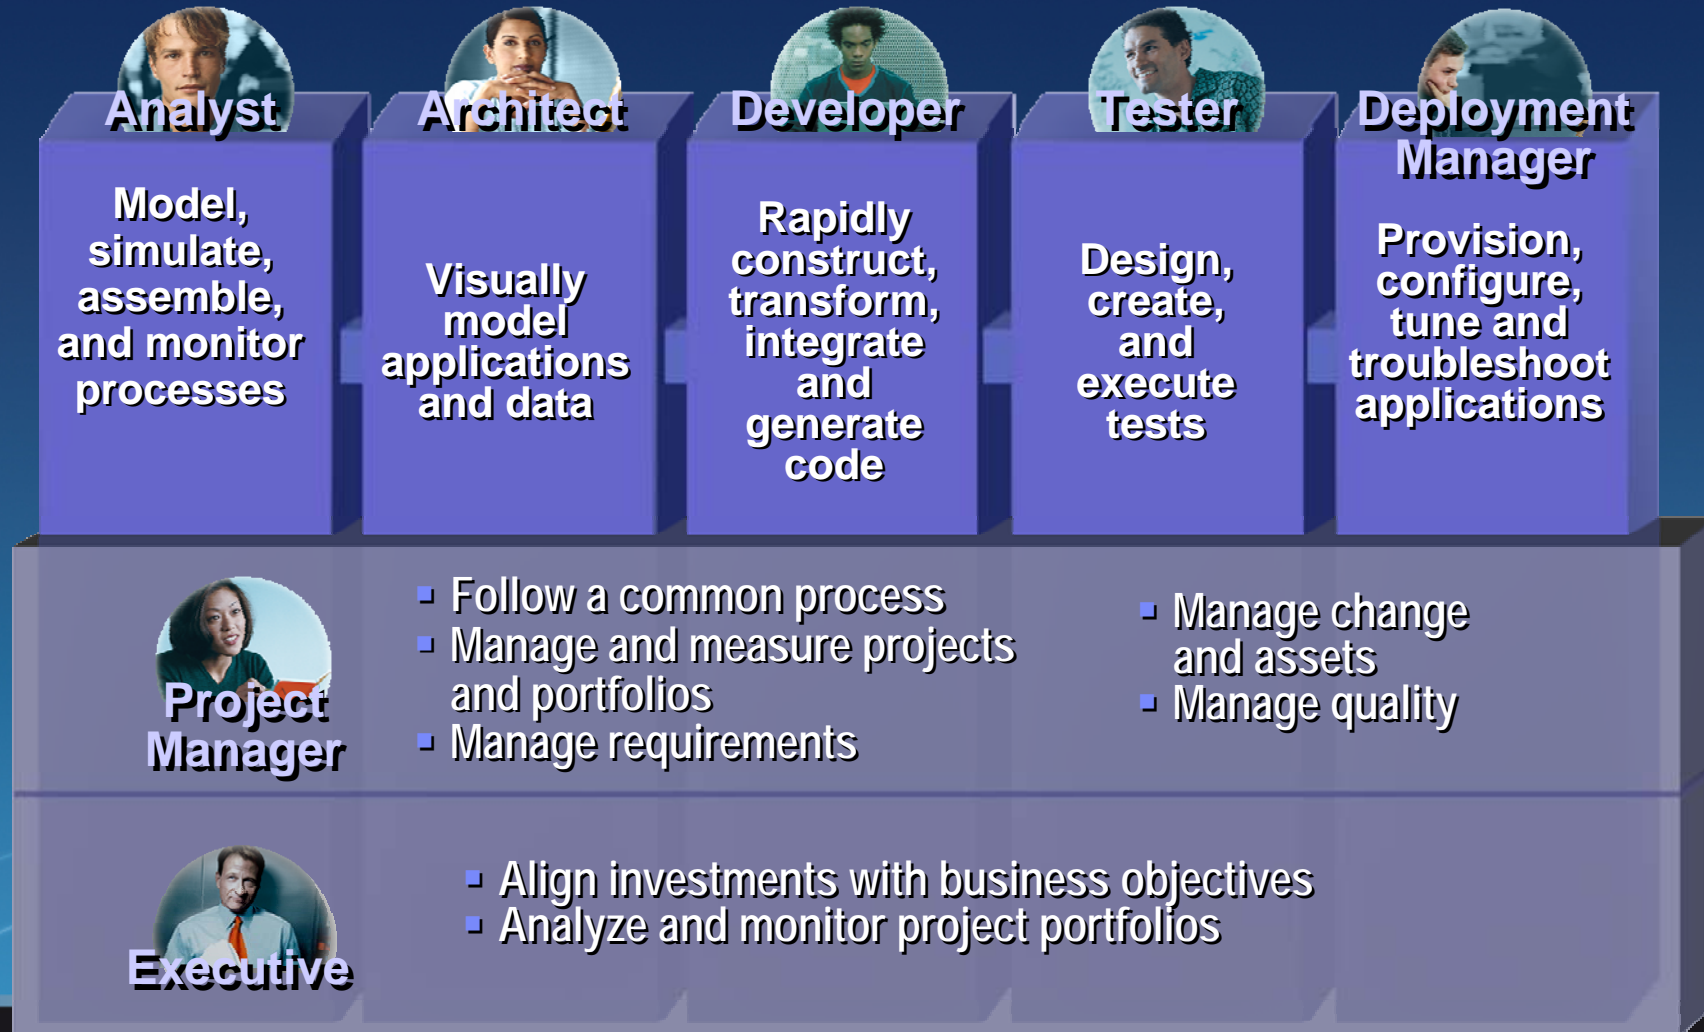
Analyst

Model, simulate, assemble, and monitor processes

Architect

Visually model applications and data

Developer

Rapidly construct, transform, integrate and generate code

Tester

Design, create, and execute tests

Deployment Manager

Provision, configure, tune and troubleshoot applications

Project Manager

- Follow a common process
- Manage and measure projects and portfolios
- Manage requirements

- Manage change and assets
- Manage quality

Executive

- Align investments with business objectives
- Analyze and monitor project portfolios